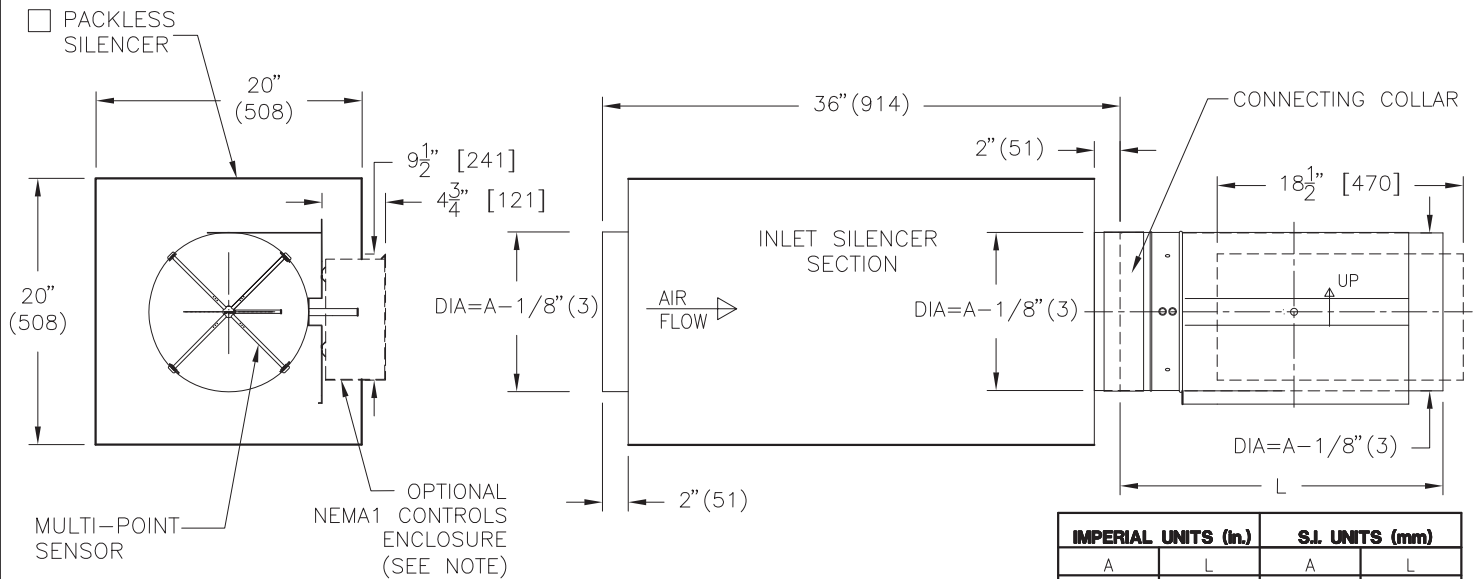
☐ PACKLESS SILENCER

20" (508)

$9\frac{1}{2}$" [241]

$4\frac{3}{4}$" [121]

20" (508)

MULTI-POINT SENSOR

OPTIONAL NEMA1 CONTROLS ENCLOSURE (SEE NOTE)

36" (914)

2" (51)

CONNECTING COLLAR

$18\frac{1}{2}$" [470]

INLET SILENCER SECTION

DIA=A−1/8" (3)

AIR FLOW

DIA=A−1/8" (3)

UP

DIA=A−1/8" (3)

2" (51)

L

| IMPERIAL UNITS (in.) | | S.I. UNITS (mm) | |
|---|---|---|---|
| A | L | A | L |